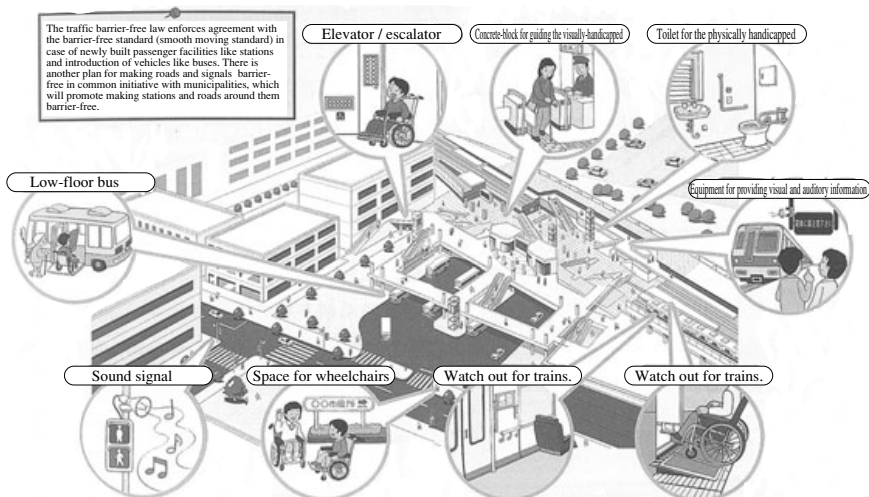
The traffic barrier-free law enforces agreement with the barrier-free standard (smooth moving standard) in case of newly built passenger facilities like stations and introduction of vehicles like buses. There is another plan for making roads and signals barrier-free in common initiative with municipalities, which will promote making stations and roads around them barrier-free.

Elevator / escalator

Concrete-block for guiding the visually-handicapped

Toilet for the physically handicapped

Low-floor bus

Equipment for providing visual and auditory information

Sound signal

Space for wheelchairs

Watch out for trains.

Watch out for trains.